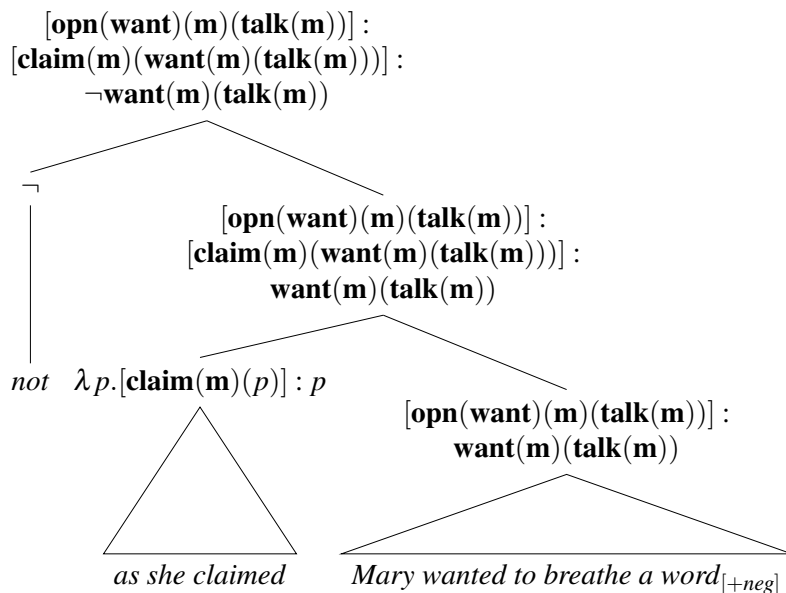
$[\mathbf{opn}(\mathbf{want})(\mathbf{m})(\mathbf{talk}(\mathbf{m}))]$ : $[\mathbf{claim}(\mathbf{m})(\mathbf{want}(\mathbf{m})(\mathbf{talk}(\mathbf{m})))]$ : $\neg\mathbf{want}(\mathbf{m})(\mathbf{talk}(\mathbf{m}))$

$\neg$

$[\mathbf{opn}(\mathbf{want})(\mathbf{m})(\mathbf{talk}(\mathbf{m}))]$ : $[\mathbf{claim}(\mathbf{m})(\mathbf{want}(\mathbf{m})(\mathbf{talk}(\mathbf{m})))]$ : $\mathbf{want}(\mathbf{m})(\mathbf{talk}(\mathbf{m}))$

*not* $\lambda p.[\mathbf{claim}(\mathbf{m})(p)] : p$

$[\mathbf{opn}(\mathbf{want})(\mathbf{m})(\mathbf{talk}(\mathbf{m}))]$ : $\mathbf{want}(\mathbf{m})(\mathbf{talk}(\mathbf{m}))$

*as she claimed* *Mary wanted to breathe a word*$_{[+neg]}$